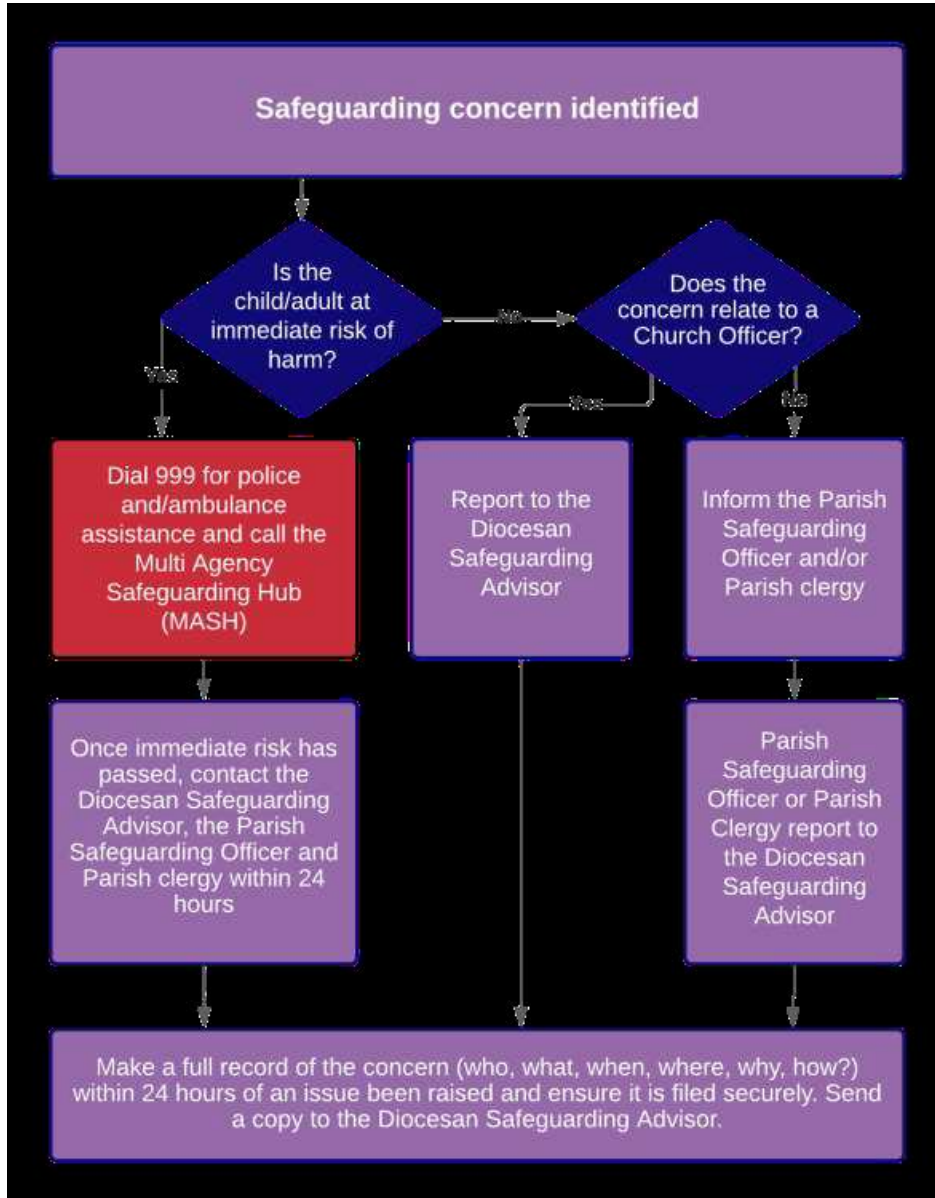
Safeguarding concern identified

Is the child/adult at immediate risk of harm?

No

Does the concern relate to a Church Officer?

Yes

Yes

No

Dial 999 for police and/ambulance assistance and call the Multi Agency Safeguarding Hub (MASH)

Report to the Diocesan Safeguarding Advisor

Inform the Parish Safeguarding Officer and/or Parish clergy

Once immediate risk has passed, contact the Diocesan Safeguarding Advisor, the Parish Safeguarding Officer and Parish clergy within 24 hours

Parish Safeguarding Officer or Parish Clergy report to the Diocesan Safeguarding Advisor

Make a full record of the concern (who, what, when, where, why, how?) within 24 hours of an issue been raised and ensure it is filed securely. Send a copy to the Diocesan Safeguarding Advisor.